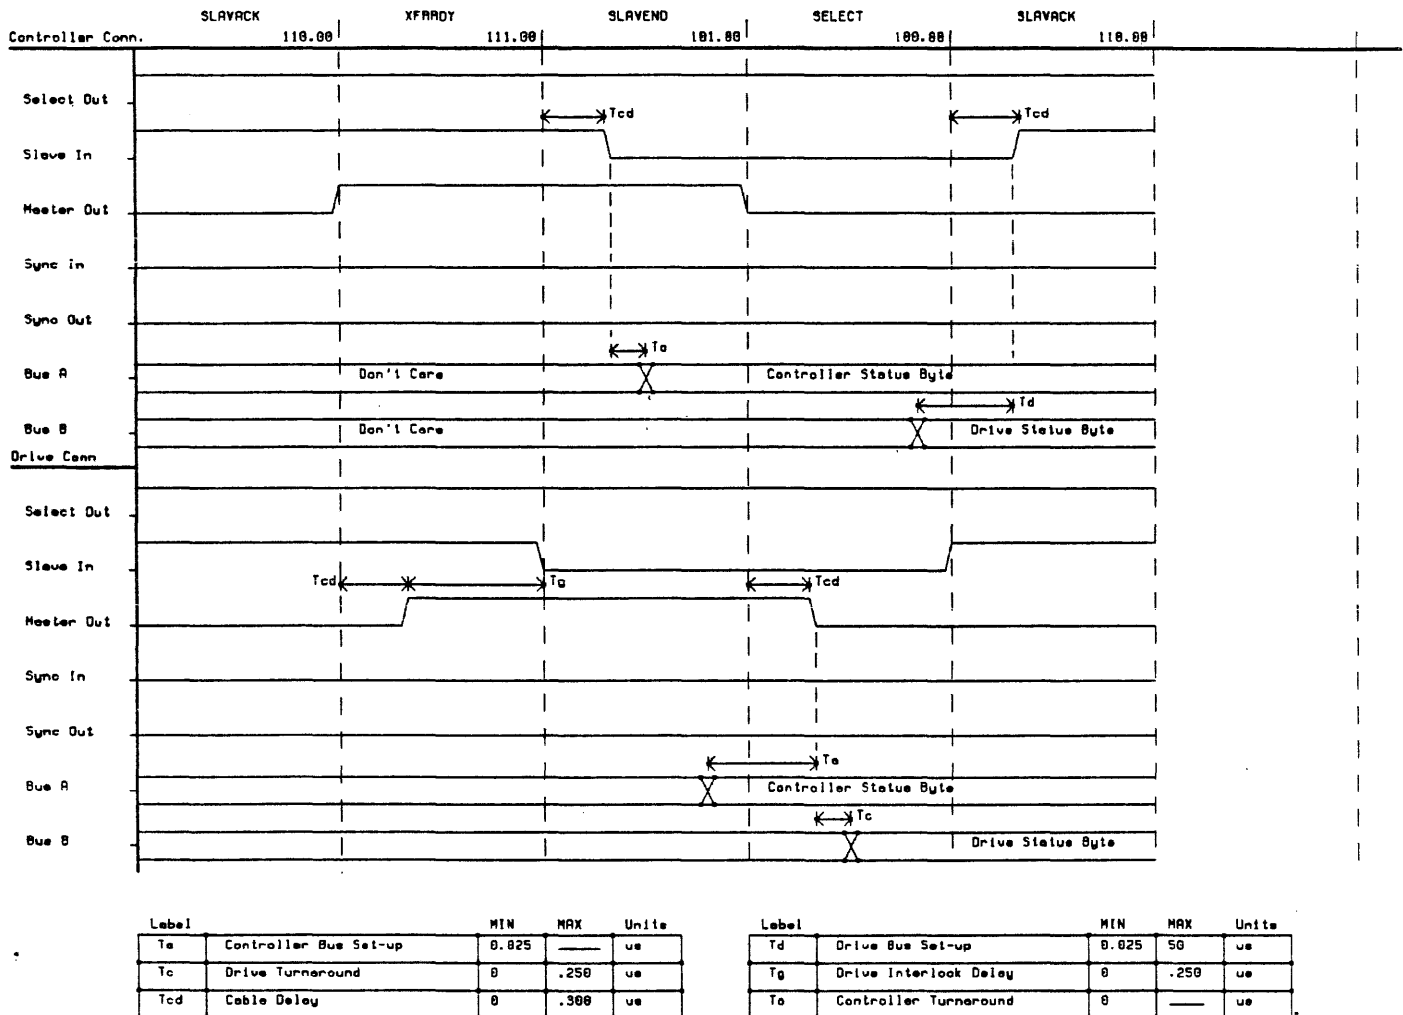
SLAVACK XFRRDY SLAVEND SELECT SLAVACK

Controller Conn. 110.00 111.00 101.00 100.00 110.00

Select Out

Tcd Tcd

Slave In

Master Out

Sync In

Sync Out

Ta

Bus A Don't Care Controller Status Byte

Td

Bus B Don't Care Drive Status Byte

Drive Conn

Select Out

Slave In

Tcd Tg Tcd

Master Out

Sync In

Sync Out

Ta

Bus A Controller Status Byte

Tc

Bus B Drive Status Byte

| Label | | MIN | MAX | Units |
|---|---|---|---|---|
| Ta | Controller Bus Set-up | 0.025 | ——— | us |
| Tc | Drive Turnaround | 0 | .250 | us |
| Tcd | Cable Delay | 0 | .300 | us |

| Label | | MIN | MAX | Units |
|---|---|---|---|---|
| Td | Drive Bus Set-up | 0.025 | 50 | us |
| Tg | Drive Interlock Delay | 0 | .250 | us |
| To | Controller Turnaround | 0 | ——— | us |